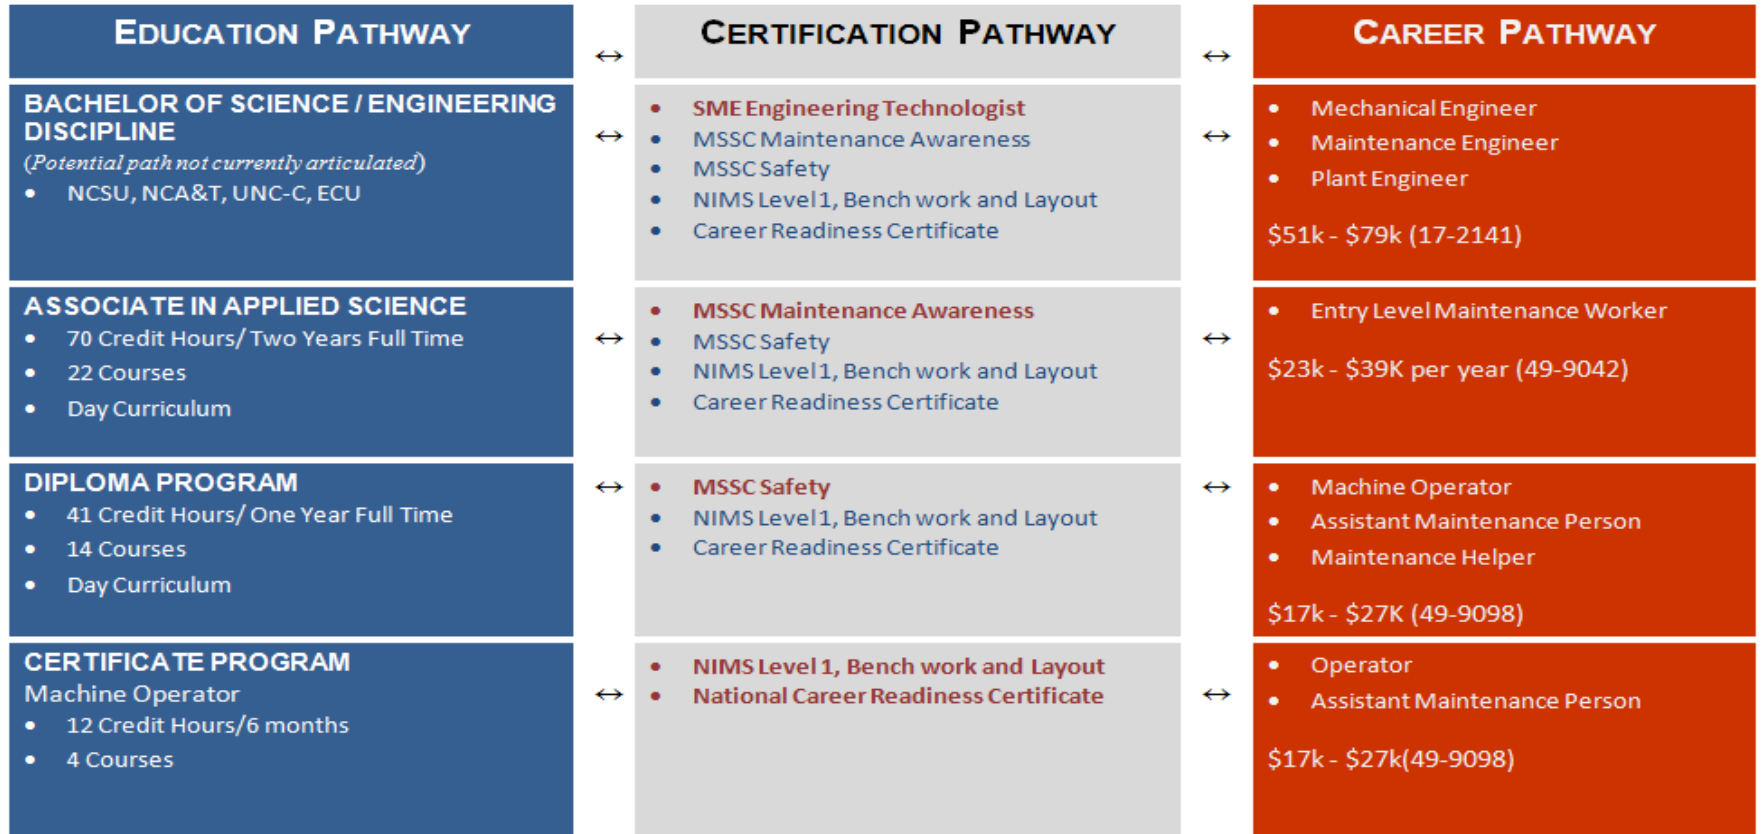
| EDUCATION PATHWAY | ↔ | CERTIFICATION PATHWAY | ↔ | CAREER PATHWAY |
|---|---|---|---|---|
| BACHELOR OF SCIENCE / ENGINEERING DISCIPLINE (Potential path not currently articulated) • NCSU, NCA&T, UNC-C, ECU | ↔ | • SME Engineering Technologist • MSSC Maintenance Awareness • MSSC Safety • NIMS Level 1, Bench work and Layout • Career Readiness Certificate | ↔ | • Mechanical Engineer • Maintenance Engineer • Plant Engineer $51k - $79k (17-2141) |
| ASSOCIATE IN APPLIED SCIENCE • 70 Credit Hours/ Two Years Full Time • 22 Courses • Day Curriculum | ↔ | • MSSC Maintenance Awareness • MSSC Safety • NIMS Level 1, Bench work and Layout • Career Readiness Certificate | ↔ | • Entry Level Maintenance Worker $23k - $39K per year (49-9042) |
| DIPLOMA PROGRAM • 41 Credit Hours/ One Year Full Time • 14 Courses • Day Curriculum | ↔ | • MSSC Safety • NIMS Level 1, Bench work and Layout • Career Readiness Certificate | ↔ | • Machine Operator • Assistant Maintenance Person • Maintenance Helper $17k - $27K (49-9098) |
| CERTIFICATE PROGRAM Machine Operator • 12 Credit Hours/6 months • 4 Courses | ↔ | • NIMS Level 1, Bench work and Layout • National Career Readiness Certificate | ↔ | • Operator • Assistant Maintenance Person $17k - $27k(49-9098) |